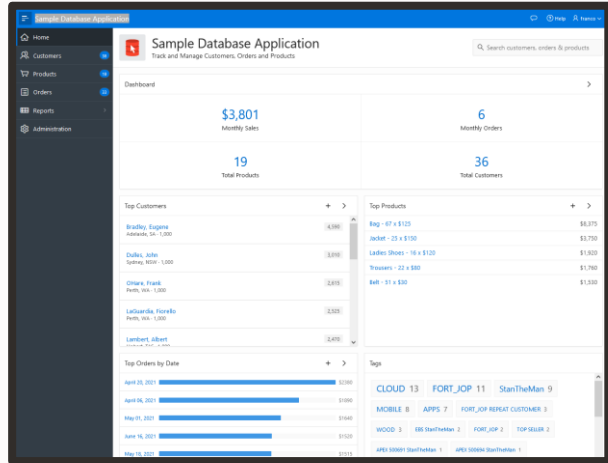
Sample Database Application

Help franco

Home
Customers 36
Products 10
Orders 22
Reports
Administration

Sample Database Application
Track and Manage Customers, Orders and Products

Search customers, orders & products

Dashboard

$3,801
Monthly Sales

6
Monthly Orders

19
Total Products

36
Total Customers

Top Customers

Bradley, Eugene
Adelaide, SA - 1,000
4,380

Dulles, John
Sydney, NSW - 1,000
3,310

OHare, Frank
Perth, WA - 1,000
2,615

LaGuardia, Fiorello
Perth, WA - 1,000
2,325

Lambert, Albert

Top Products

| | |
|---|---|
| Bag - 67 x $125 | $8,375 |
| Jacket - 25 x $150 | $3,750 |
| Ladies Shoes - 16 x $120 | $1,920 |
| Trousers - 22 x $80 | $1,760 |
| Belt - 51 x $30 | $1,530 |

Top Orders by Date

| | |
|---|---|
| April 25, 2021 | $2380 |
| April 06, 2021 | $1890 |
| May 01, 2021 | $1640 |
| June 16, 2021 | $1520 |
| May 18, 2021 | $1515 |

Tags

CLOUD 13 FORT_JOP 11 StanTheMan 9
MOBILE 8 APPS 7 FORT_JOP REPEAT CUSTOMER 3
WOOD 3 EBS StanTheMan 2 FORT_JOP 2 TOP SELLER 2
APEX 509691 StanTheMan 1 APEX 509694 StanTheMan 1